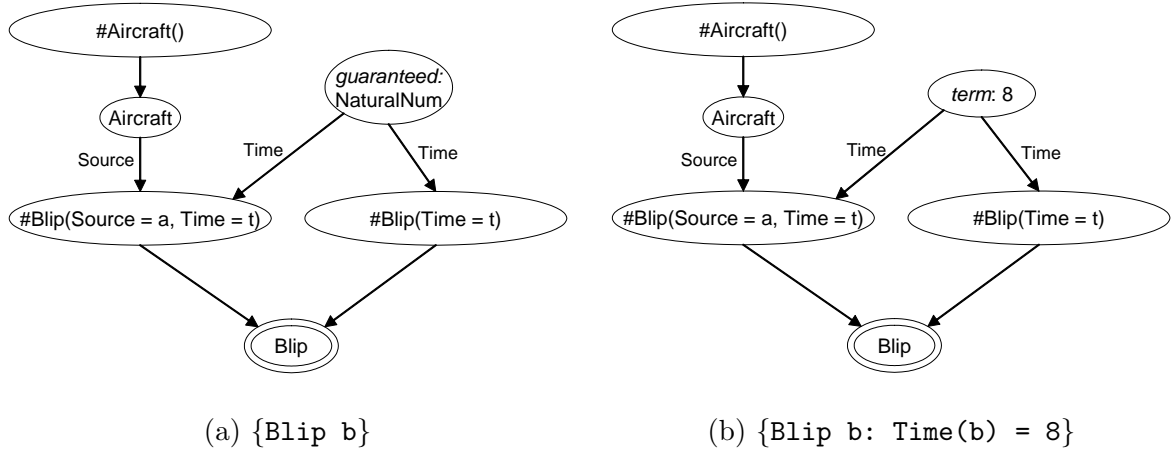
#Aircraft()

Aircraft

guaranteed: NaturalNum

Source

Time

Time

#Blip(Source = a, Time = t)

#Blip(Time = t)

Blip

(a) {Blip b}

#Aircraft()

Aircraft

term: 8

Source

Time

Time

#Blip(Source = a, Time = t)

#Blip(Time = t)

Blip

(b) {Blip b: Time(b) = 8}